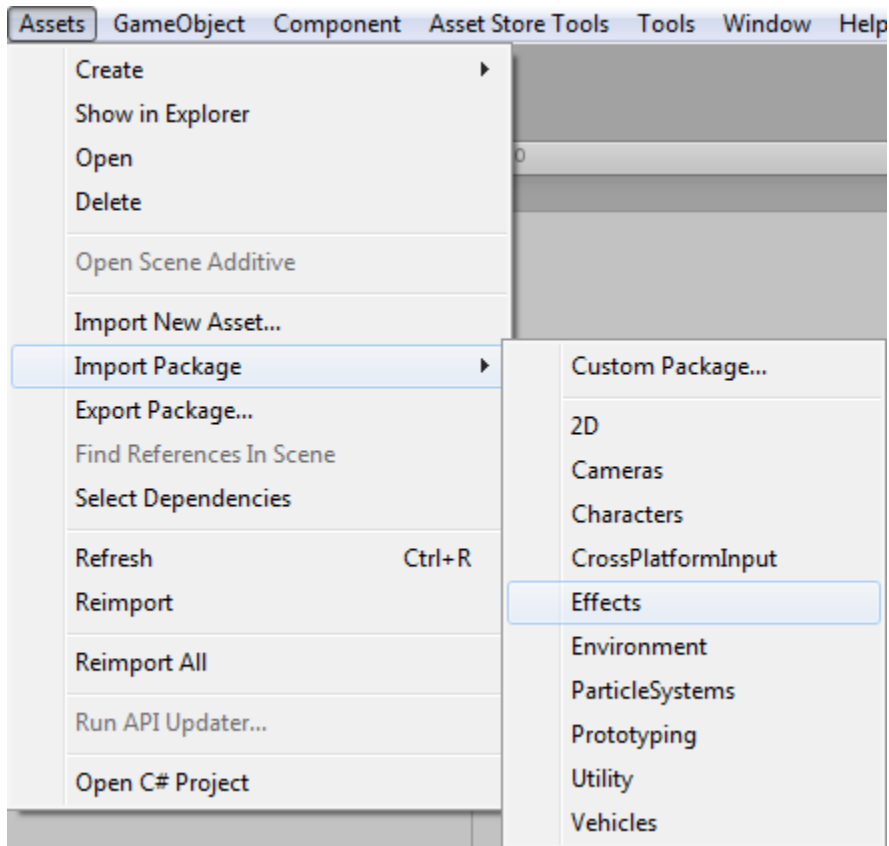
Assets GameObject Component Asset Store Tools Tools Window Help

Create
Show in Explorer
Open
Delete
Open Scene Additive
Import New Asset...
Import Package
Export Package...
Find References In Scene
Select Dependencies
Refresh Ctrl+R
Reimport
Reimport All
Run API Updater...
Open C# Project

Custom Package...
2D
Cameras
Characters
CrossPlatformInput
Effects
Environment
ParticleSystems
Prototyping
Utility
Vehicles